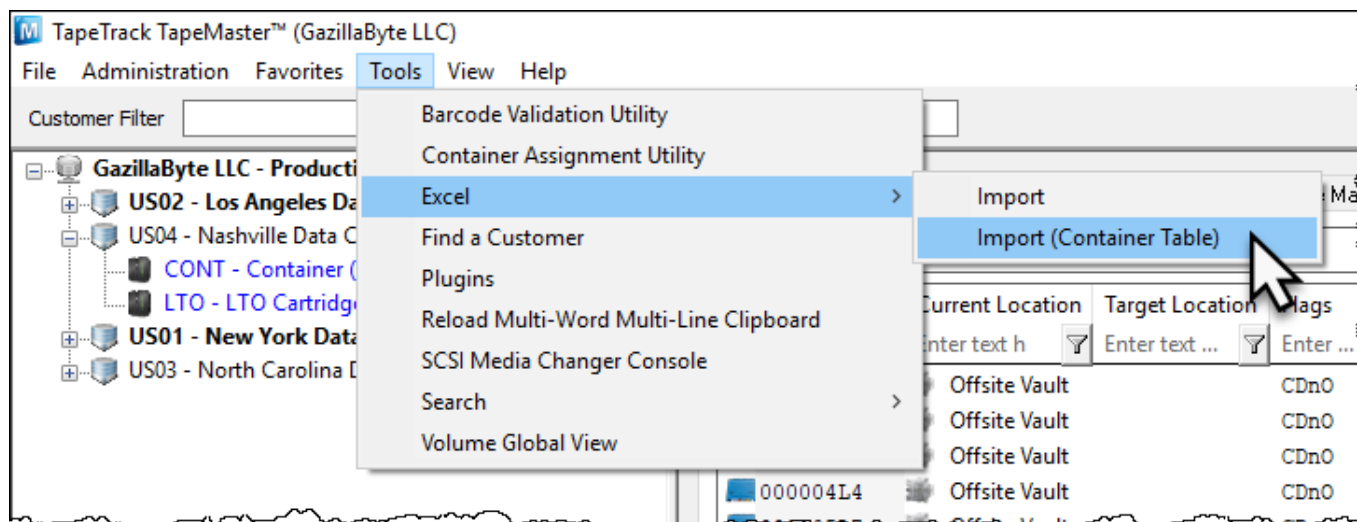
TapeTrack TapeMaster™ (GazillaByte LLC)

File Administration Favorites Tools View Help

Customer Filter

GazillaByte LLC - Producti
US02 - Los Angeles Da
US04 - Nashville Data C
CONT - Container (
LTO - LTO Cartridge
US01 - New York Data
US03 - North Carolina D

Barcode Validation Utility
Container Assignment Utility
Excel
Find a Customer
Plugins
Reload Multi-Word Multi-Line Clipboard
SCSI Media Changer Console
Search
Volume Global View

Import
Import (Container Table)

Current Location | Target Location | Flags
Enter text h | Enter text ... | Enter ...

Offsite Vault CDnO
Offsite Vault CDnO
Offsite Vault CDnO
000004L4 Offsite Vault CDnO